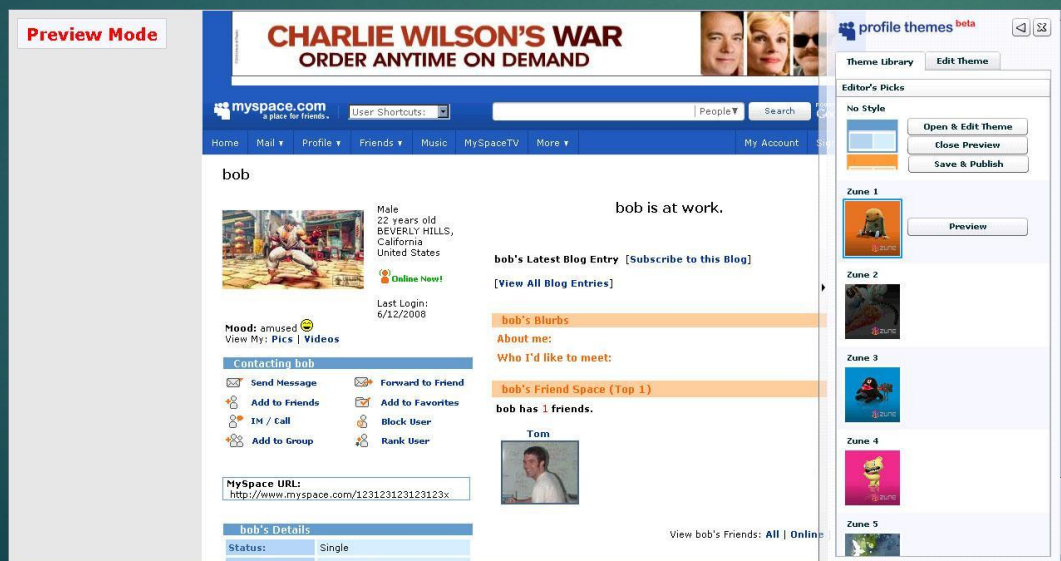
Preview Mode

CHARLIE WILSON'S WAR
ORDER ANYTIME ON DEMAND

myspace.com
a place for friends.

User Shortcuts:

People▼ Search

Home | Mail ▾ | Profile ▾ | Friends ▾ | Music | MySpaceTV | More ▾ | My Account

bob

Male
22 years old
BEVERLY HILLS,
California
United States

Online Now!

Last Login:
6/12/2008

Mood: amused
View My: Pics | Videos

Contacting bob

Send Message
Forward to Friend
Add to Friends
Add to Favorites
IM / Call
Block User
Add to Group
Rank User

MySpace URL:
http://www.myspace.com/123123123123123x

bob's Details

| Status: | Single |
|---|---|

bob is at work.

bob's Latest Blog Entry [Subscribe to this Blog]

[View All Blog Entries]

bob's Blurbs

About me:

Who I'd like to meet:

bob's Friend Space (Top 1)

bob has 1 friends.

Tom

View bob's Friends: All | Online

profile themes beta

Theme Library | Edit Theme

Editor's Picks

No Style

Open & Edit Theme
Close Preview
Save & Publish

Zune 1

Preview

Zune 2

Zune 3

Zune 4

Zune 5